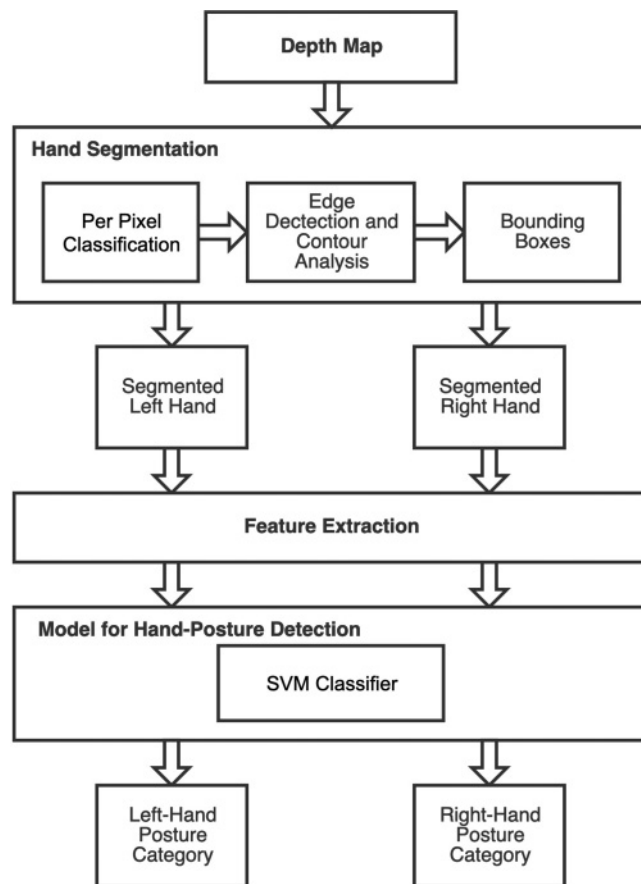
Depth Map

Hand Segmentation

Per Pixel Classification

Edge Dectection and Contour Analysis

Bounding Boxes

Segmented Left Hand

Segmented Right Hand

Feature Extraction

Model for Hand-Posture Detection

SVM Classifier

Left-Hand Posture Category

Right-Hand Posture Category